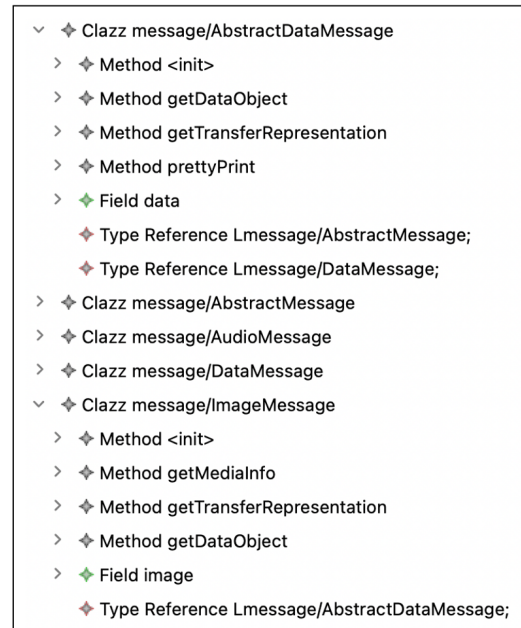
Clazz message/AbstractDataMessage
Method <init>
Method getDataObject
Method getTransferRepresentation
Method prettyPrint
Field data
Type Reference Lmessage/AbstractMessage;
Type Reference Lmessage/DataMessage;
Clazz message/AbstractMessage
Clazz message/AudioMessage
Clazz message/DataMessage
Clazz message/ImageMessage
Method <init>
Method getMediaInfo
Method getTransferRepresentation
Method getDataObject
Field image
Type Reference Lmessage/AbstractDataMessage;